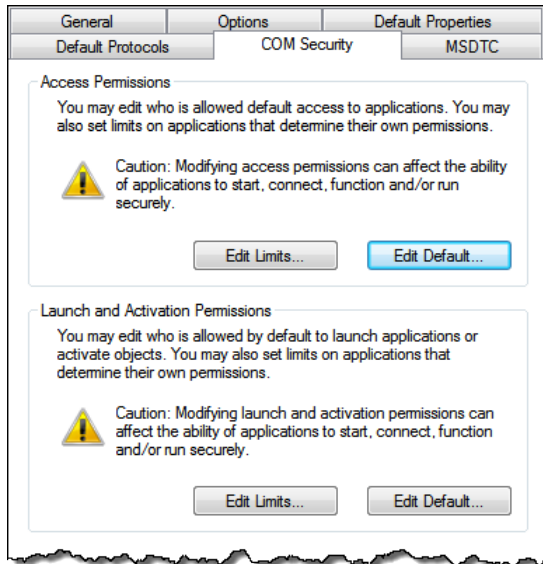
General | Options | Default Properties
Default Protocols | COM Security | MSDTC

Access Permissions

You may edit who is allowed default access to applications. You may also set limits on applications that determine their own permissions.

Caution: Modifying access permissions can affect the ability of applications to start, connect, function and/or run securely.

Edit Limits...

Edit Default...

Launch and Activation Permissions

You may edit who is allowed by default to launch applications or activate objects. You may also set limits on applications that determine their own permissions.

Caution: Modifying launch and activation permissions can affect the ability of applications to start, connect, function and/or run securely.

Edit Limits...

Edit Default...